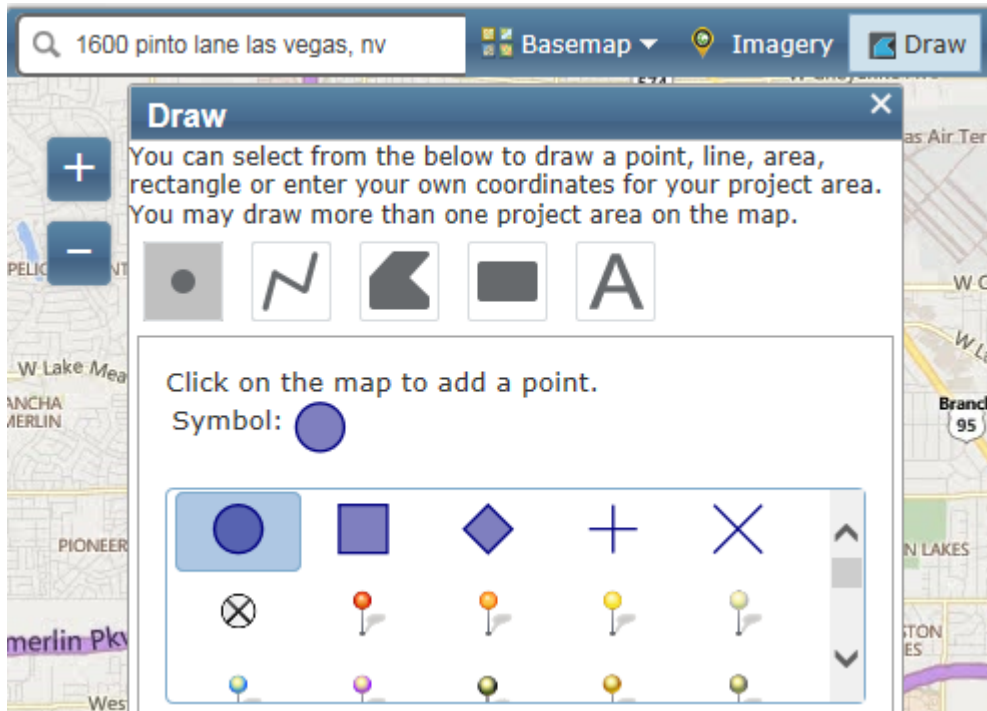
1600 pinto lane las vegas, nv

Basemap

Imagery

Draw

Draw

×

You can select from the below to draw a point, line, area, rectangle or enter your own coordinates for your project area. You may draw more than one project area on the map.

A

Click on the map to add a point.

Symbol:

+

−

PELIC

W Lake Mea

ANCHA MERLIN

PIONEER

merlin Pky

West

as Air Ter

W C

W La

Branch

95

N LAKES

STON ES